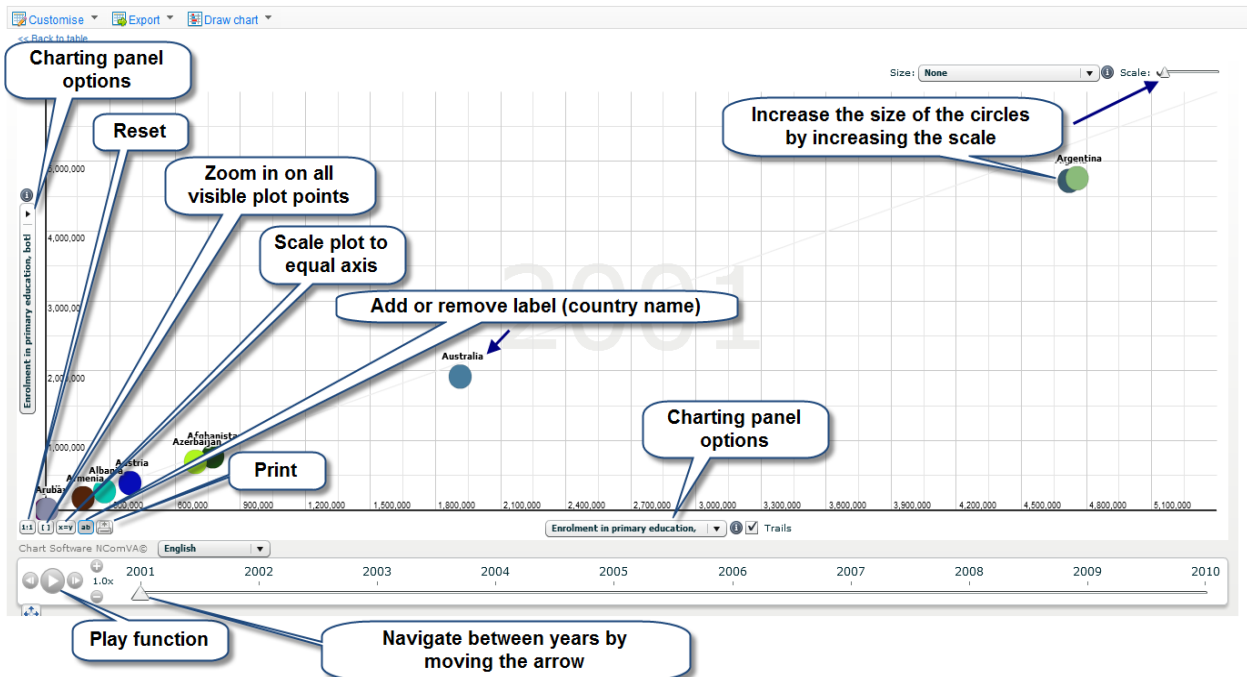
Customise Export Draw chart

<< Back to table

Charting panel options

Size: None Scale:

Increase the size of the circles by increasing the scale

Reset

Zoom in on all visible plot points

Scale plot to equal axis

Add or remove label (country name)

Argentina

Australia

2001

Enrolment in primary education, bot

5,000,000
4,000,000
3,000,000
2,000,000
1,000,000

Afghanistan
Azerbaijan
Austria
Albania
Armenia
Aruba

Charting panel options

Print

1:1 [ ] x=y ab

600,000 900,000 1,200,000 1,500,000 1,800,000 2,100,000 2,400,000 2,700,000 3,000,000 3,300,000 3,600,000 3,900,000 4,200,000 4,500,000 4,800,000 5,100,000

Enrolment in primary education, Trails

Chart Software NComVA© English

1.0x

2001 2002 2003 2004 2005 2006 2007 2008 2009 2010

Play function

Navigate between years by moving the arrow